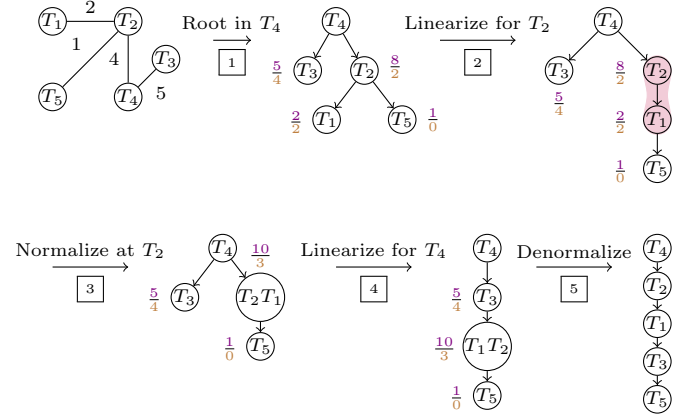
$T_1$ 2 $T_2$
1 4 $T_3$
$T_5$ $T_4$ 5

Root in $T_4$
1

$T_4$
$\frac{5}{4}$ $T_3$ $T_2$ $\frac{8}{2}$
$\frac{2}{2}$ $T_1$ $T_5$ $\frac{1}{0}$

Linearize for $T_2$
2

$T_4$
$T_3$ $\frac{8}{2}$ $T_2$
$\frac{5}{4}$
$\frac{2}{2}$ $T_1$
$\frac{1}{0}$ $T_5$

Normalize at $T_2$
3

$T_4$ $\frac{10}{3}$
$\frac{5}{4}$ $T_3$ $T_2 T_1$
$\frac{1}{0}$ $T_5$

Linearize for $T_4$
4

$T_4$
$\frac{5}{4}$ $T_3$
$\frac{10}{3}$ $T_1 T_2$
$\frac{1}{0}$ $T_5$

Denormalize
5

$T_4$
$T_2$
$T_1$
$T_3$
$T_5$